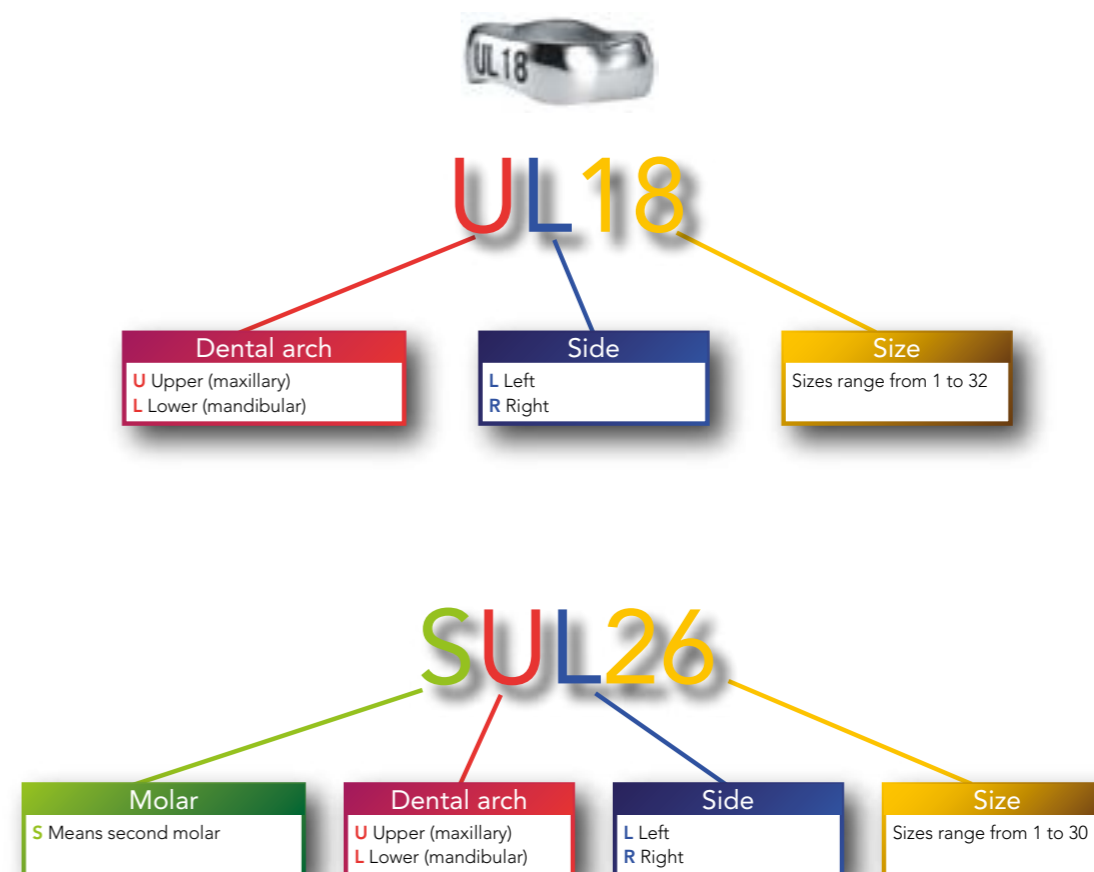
UL18

UL18

Dental arch
U Upper (maxillary)
L Lower (mandibular)

Side
L Left
R Right

Size
Sizes range from 1 to 32

SUL26

Molar
S Means second molar

Dental arch
U Upper (maxillary)
L Lower (mandibular)

Side
L Left
R Right

Size
Sizes range from 1 to 30